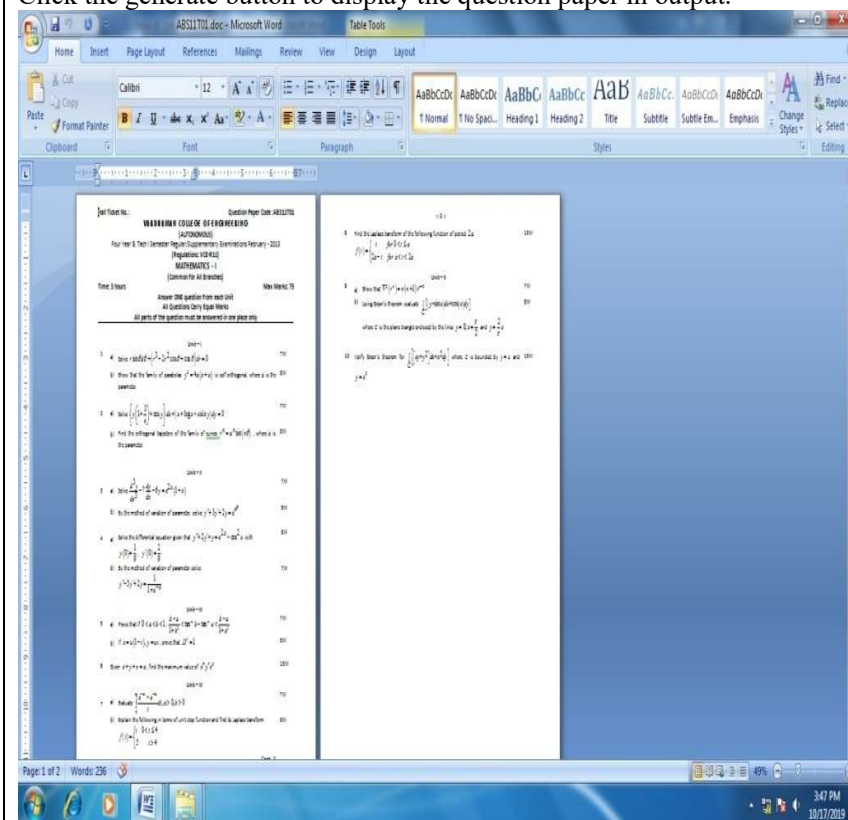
Click the generate button to display the question paper in output.

A5511T01.doc - Microsoft Word

Table Tools

Home Insert Page Layout References Mailings Review View Design Layout

Cut
Copy
Paste
Format Painter
Clipboard

Calibri
12
Font

Paragraph

AaBbCcDc ¶ Normal
AaBbCcDc ¶ No Spaci...
AaBbC Heading 1
AaBbCc Heading 2
AaB Title
AaBbCc. Subtitle
AaBbCcDc Subtle Em...
AaBbCcDc Emphasis
Styles

Change Styles

Find
Replace
Select
Editing

Hall Ticket No.: Question Paper Code: A5511T01

VARDHAMAN COLLEGE OF ENGINEERING

(AUTONOMOUS)

Four Year B. Tech I Semester Regular/Supplementary Examinations February - 2013

(Regulations: VCE-R11)

MATHEMATICS - I

(Common for All Branches)

Time: 3 hours Max Marks: 75

Answer ONE question from each Unit

All Questions Carry Equal Marks

All parts of the question must be answered in one place only

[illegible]

Page: 1 of 2 Words: 236

49%

3:47 PM
10/17/2019